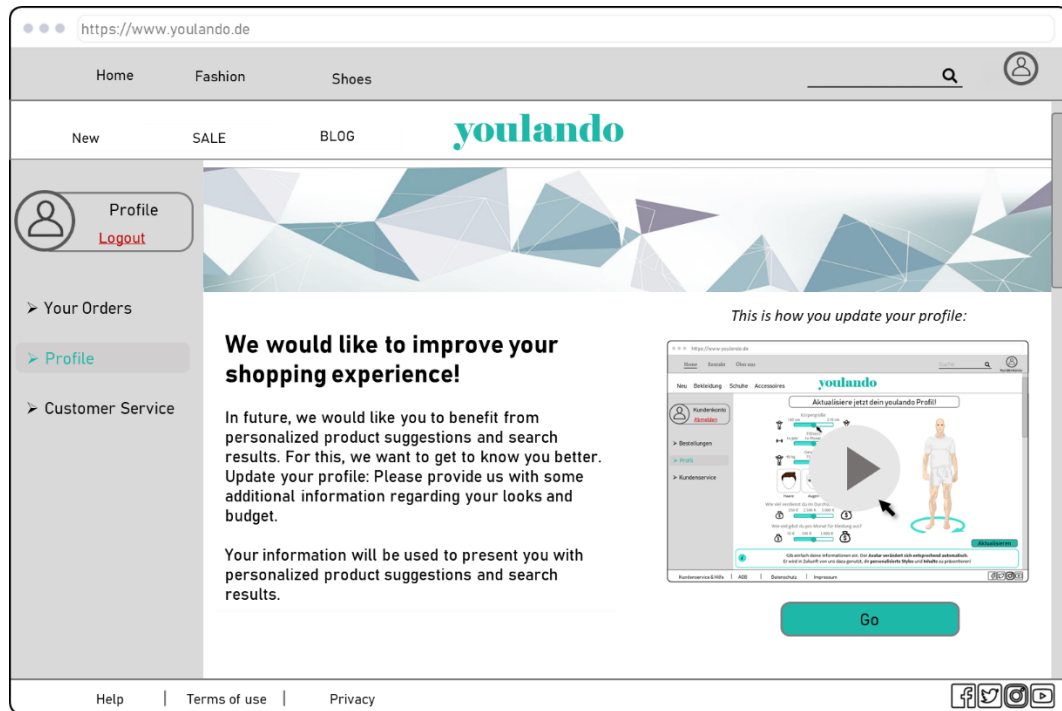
https://www.youlando.de

Home Fashion Shoes

New SALE BLOG youlando

Profile
Logout

➢ Your Orders

➢ Profile

➢ Customer Service

We would like to improve your shopping experience!

In future, we would like you to benefit from personalized product suggestions and search results. For this, we want to get to know you better. Update your profile: Please provide us with some additional information regarding your looks and budget.

Your information will be used to present you with personalized product suggestions and search results.

This is how you update your profile:

https://www.youlando.de
Home Kontakt Über uns
Neu Bekleidung Schuhe Accessoires youlando
Aktualisiere jetzt dein youlando Profil!
Kundenkonto
Abmelden
➢ Bestellungen
➢ Profil
➢ Kundenservice
Körpergröße
Haare Augen
Aktualisieren
Kundenservice & Hilfe | AGB | Datenschutz | Impressum

Go

Help | Terms of use | Privacy